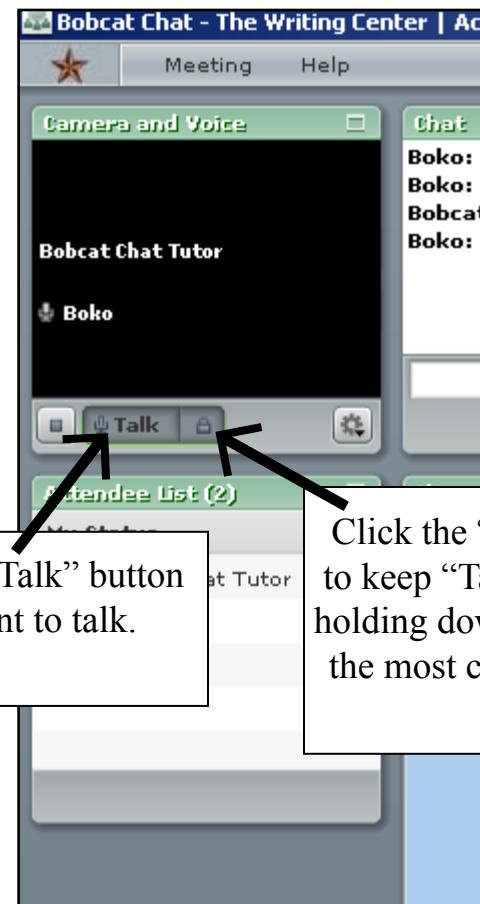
Bobcat Chat - The Writing Center | Ac

Meeting Help

Camera and Voice

Bobcat Chat Tutor

Boko

Talk

Chat

Boko:
Boko:
Bobcat
Boko:

Attendee List (2)

at Tutor

Talk" button
nt to talk.

Click the "
to keep "Ta
holding dov
the most c